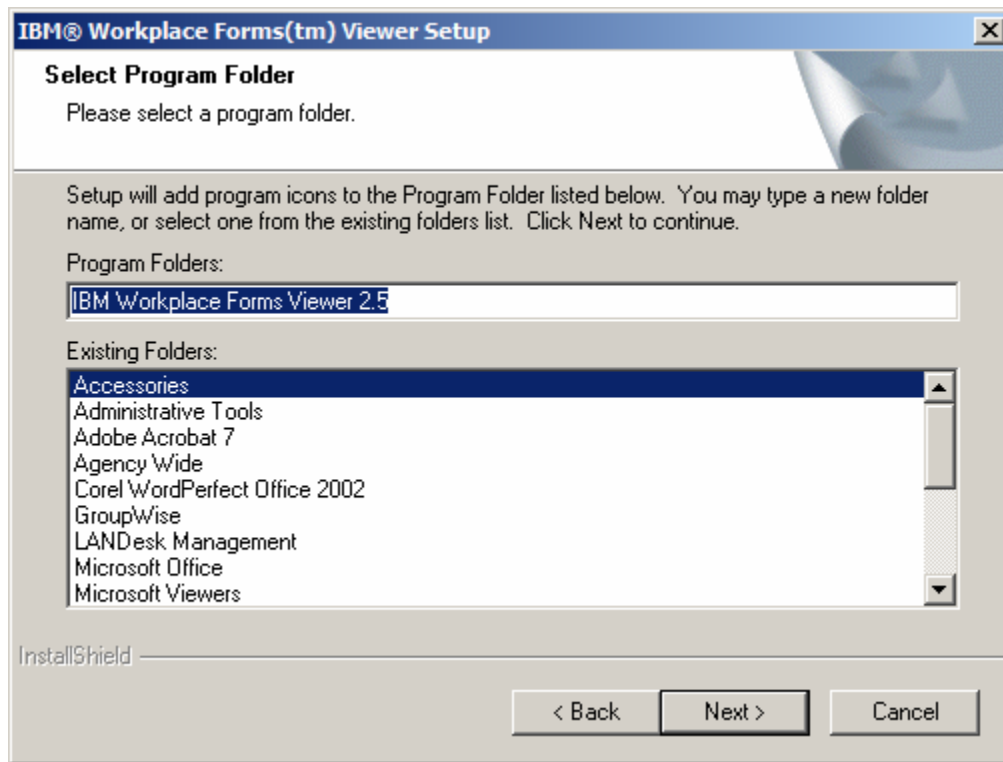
IBM® Workplace Forms(tm) Viewer Setup

Select Program Folder

Please select a program folder.

Setup will add program icons to the Program Folder listed below. You may type a new folder name, or select one from the existing folders list. Click Next to continue.

Program Folders:

IBM Workplace Forms Viewer 2.5

Existing Folders:

Accessories
Administrative Tools
Adobe Acrobat 7
Agency Wide
Corel WordPerfect Office 2002
GroupWise
LANDesk Management
Microsoft Office
Microsoft Viewers

InstallShield

< Back

Next >

Cancel